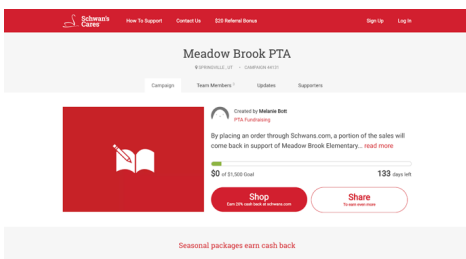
Schwan's Cares

How To Support

Contact Us

$20 Referral Bonus

Sign Up

Log In

Meadow Brook PTA

SPRINGVILLE, UT · CAMPAIGN #8131

Campaign

Team Members

Updates

Supporters

Created by Melanie Bott

PTA Fundraising

By placing an order through Schwans.com, a portion of the sales will come back in support of Meadow Brook Elementary... read more

$0 of $1,500 Goal

133 days left

Shop

Earn 20% cash back at schwans.com

Share

To earn even more

Seasonal packages earn cash back